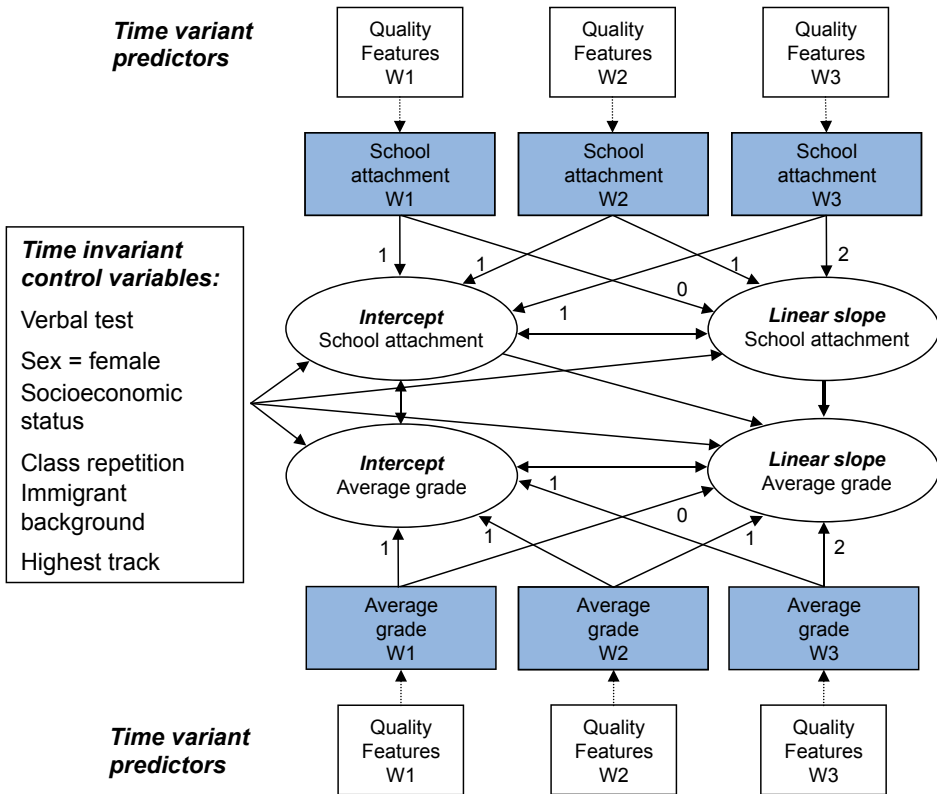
Time variant predictors

Quality Features W1

Quality Features W2

Quality Features W3

School attachment W1

School attachment W2

School attachment W3

Time invariant control variables:

Verbal test

Sex = female

Socioeconomic status

Class repetition

Immigrant background

Highest track

1

1

1

0

2

1

Intercept School attachment

Linear slope School attachment

Intercept Average grade

Linear slope Average grade

1

1

0

1

1

2

Average grade W1

Average grade W2

Average grade W3

Time variant predictors

Quality Features W1

Quality Features W2

Quality Features W3